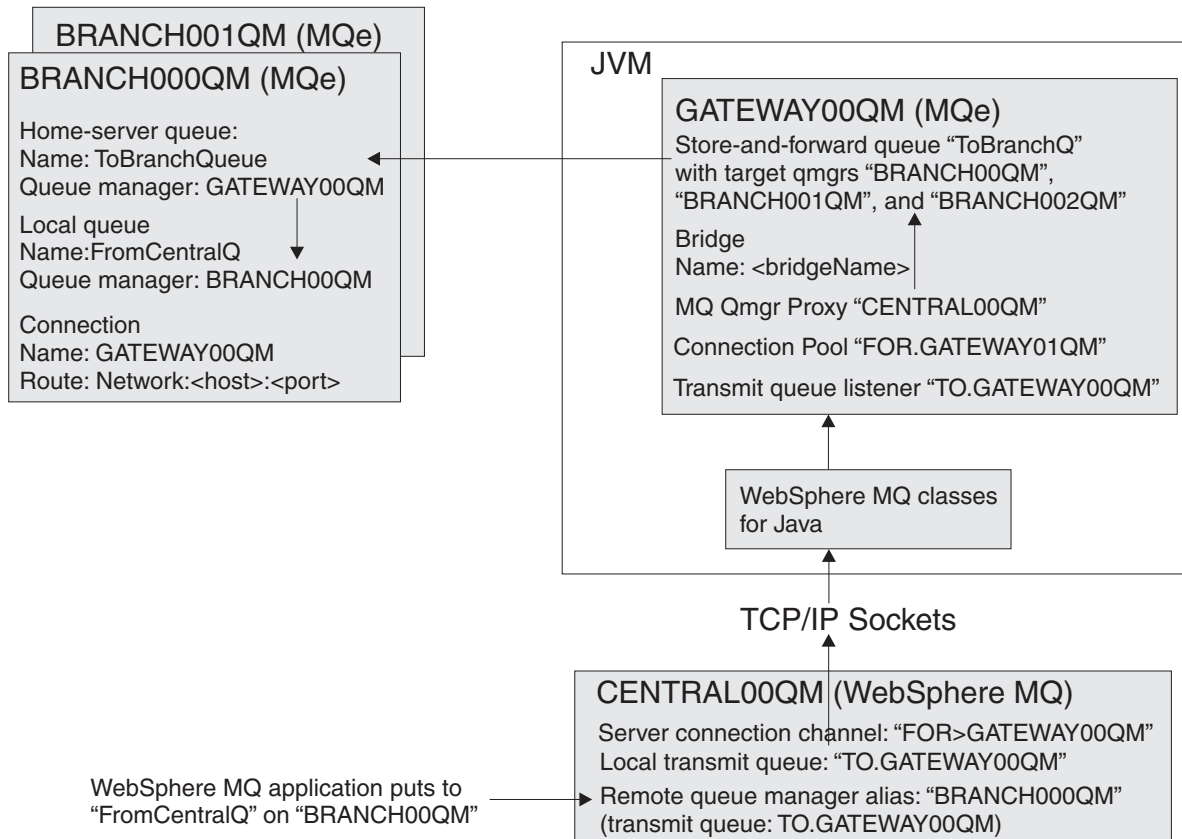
BRANCH001QM (MQe)

BRANCH000QM (MQe)

Home-server queue:
Name: ToBranchQueue
Queue manager: GATEWAY00QM

Local queue
Name:FromCentralQ
Queue manager: BRANCH00QM

Connection
Name: GATEWAY00QM
Route: Network:<host>:<port>

JVM

GATEWAY00QM (MQe)
Store-and-forward queue "ToBranchQ" with target qmgrs "BRANCH00QM", "BRANCH001QM", and "BRANCH002QM"

Bridge
Name: <bridgeName>

MQ Qmgr Proxy "CENTRAL00QM"

Connection Pool "FOR.GATEWAY01QM"

Transmit queue listener "TO.GATEWAY00QM"

WebSphere MQ classes for Java

TCP/IP Sockets

CENTRAL00QM (WebSphere MQ)
Server connection channel: "FOR>GATEWAY00QM"
Local transmit queue: "TO.GATEWAY00QM"
Remote queue manager alias: "BRANCH000QM"
(transmit queue: TO.GATEWAY00QM)

WebSphere MQ application puts to "FromCentralQ" on "BRANCH00QM"